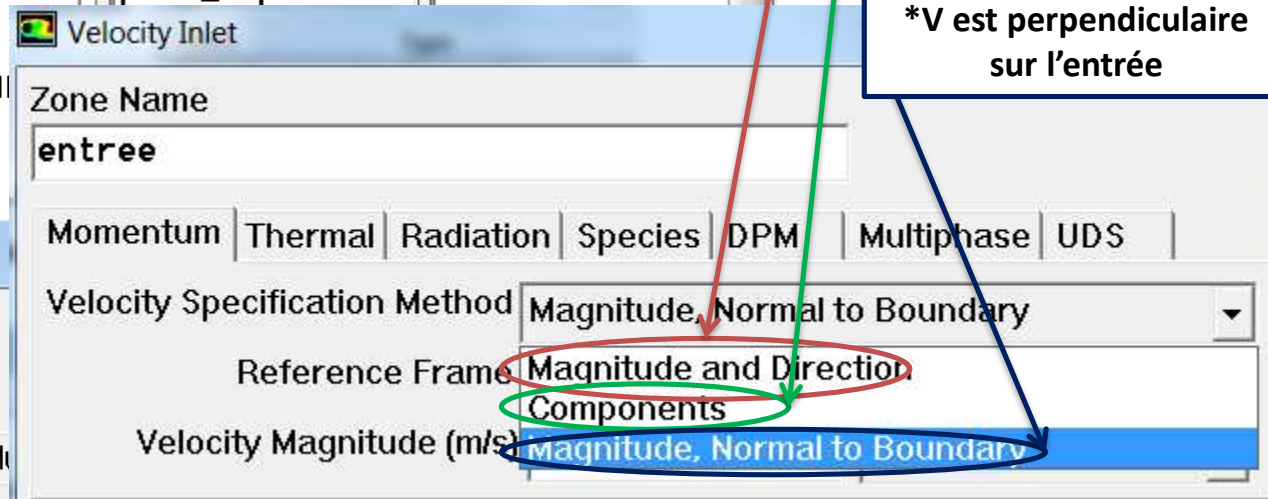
Velocity Inlet

*V est perpendiculaire sur l'entrée

Zone Name
entree

Momentum | Thermal | Radiation | Species | DPM | Multiphase | UDS

Velocity Specification Method Magnitude, Normal to Boundary

Reference Frame
Magnitude and Direction
Components
Velocity Magnitude (m/s)
Magnitude, Normal to Boundary